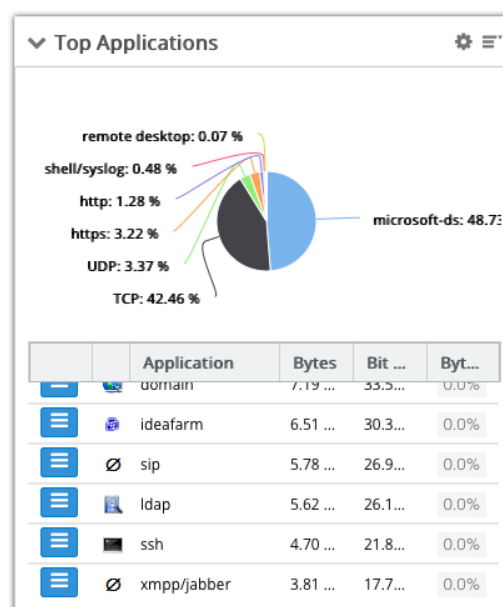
Top Applications

remote desktop: 0.07 %
shell/syslog: 0.48 %
http: 1.28 %
https: 3.22 %
UDP: 3.37 %
TCP: 42.46 %
microsoft-ds: 48.73

| | | Application | Bytes | Bit ... | Byt... |
|---|---|---|---|---|---|
| | | domain | 7.19 ... | 33.5... | 0.0% |
| | | ideafarm | 6.51 ... | 30.3... | 0.0% |
| | Ø | sip | 5.78 ... | 26.9... | 0.0% |
| | | ldap | 5.62 ... | 26.1... | 0.0% |
| | | ssh | 4.70 ... | 21.8... | 0.0% |
| | Ø | xmpp/jabber | 3.81 ... | 17.7... | 0.0% |